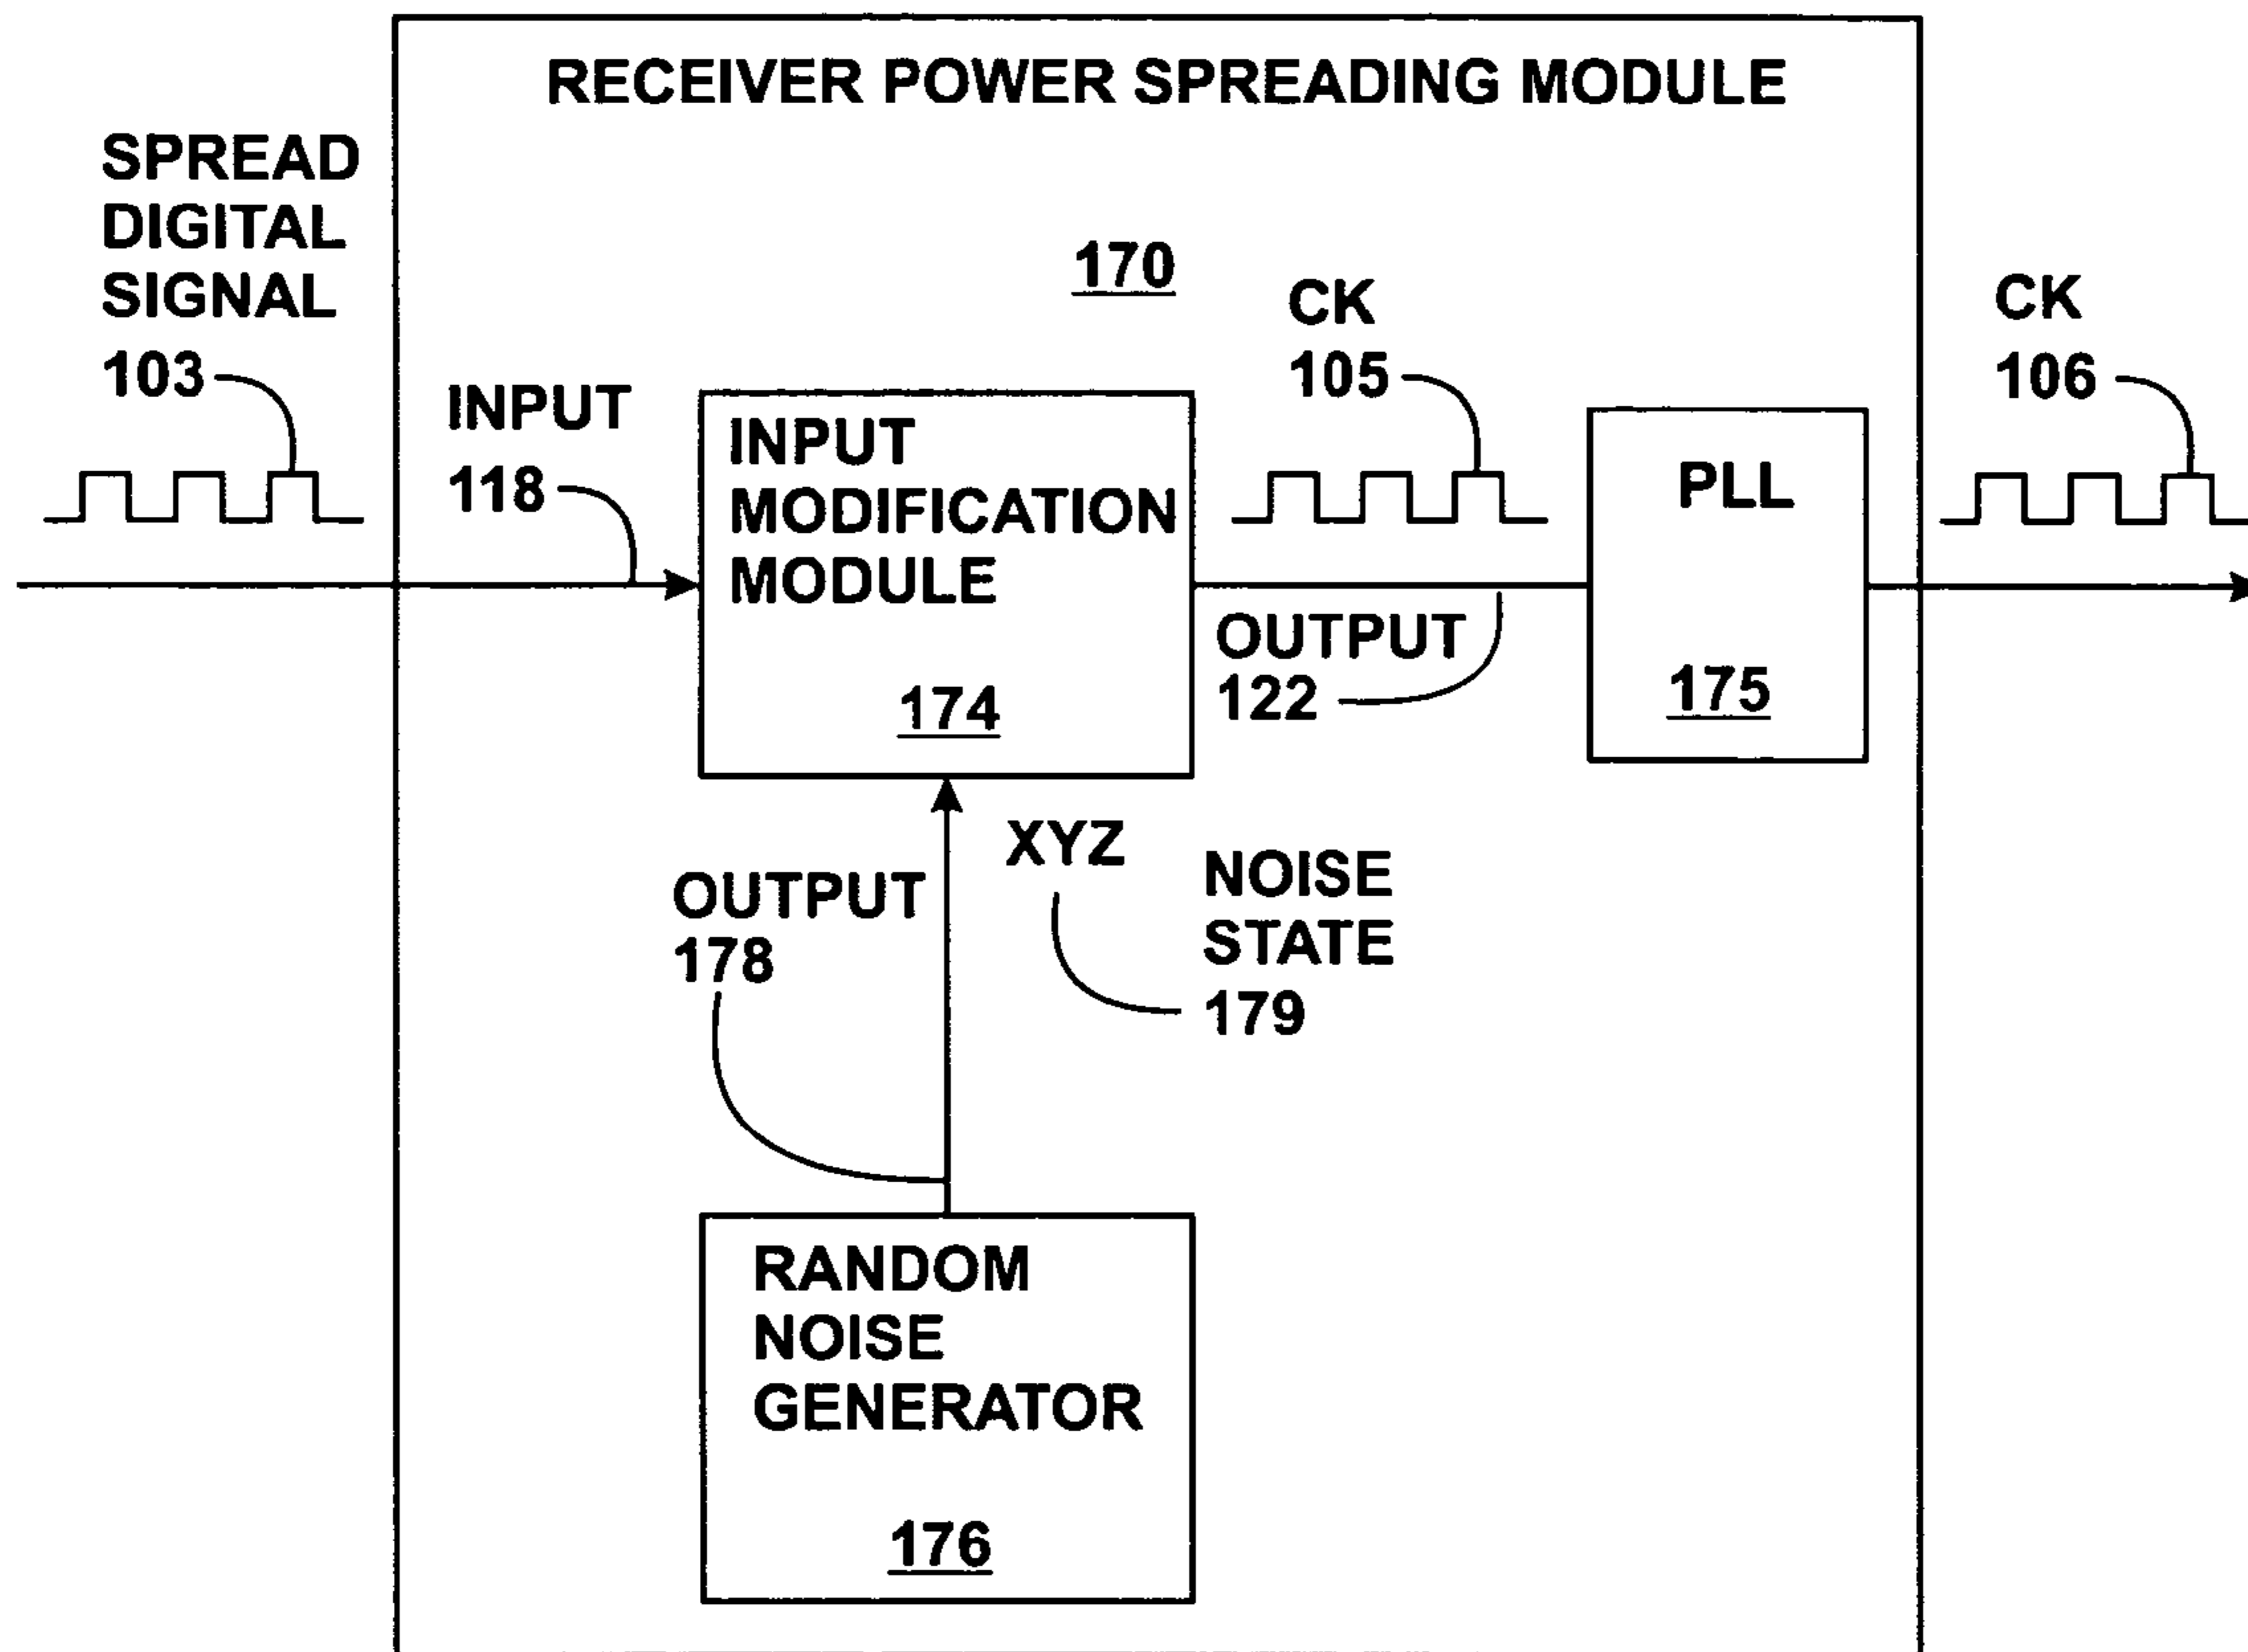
RECEIVER POWER SPREADING MODULE

SPREAD DIGITAL SIGNAL 103

170

CK 105

CK 106

INPUT 118

INPUT MODIFICATION MODULE

174

OUTPUT 122

PLL

175

XYZ

NOISE STATE 179

OUTPUT 178

RANDOM NOISE GENERATOR

176